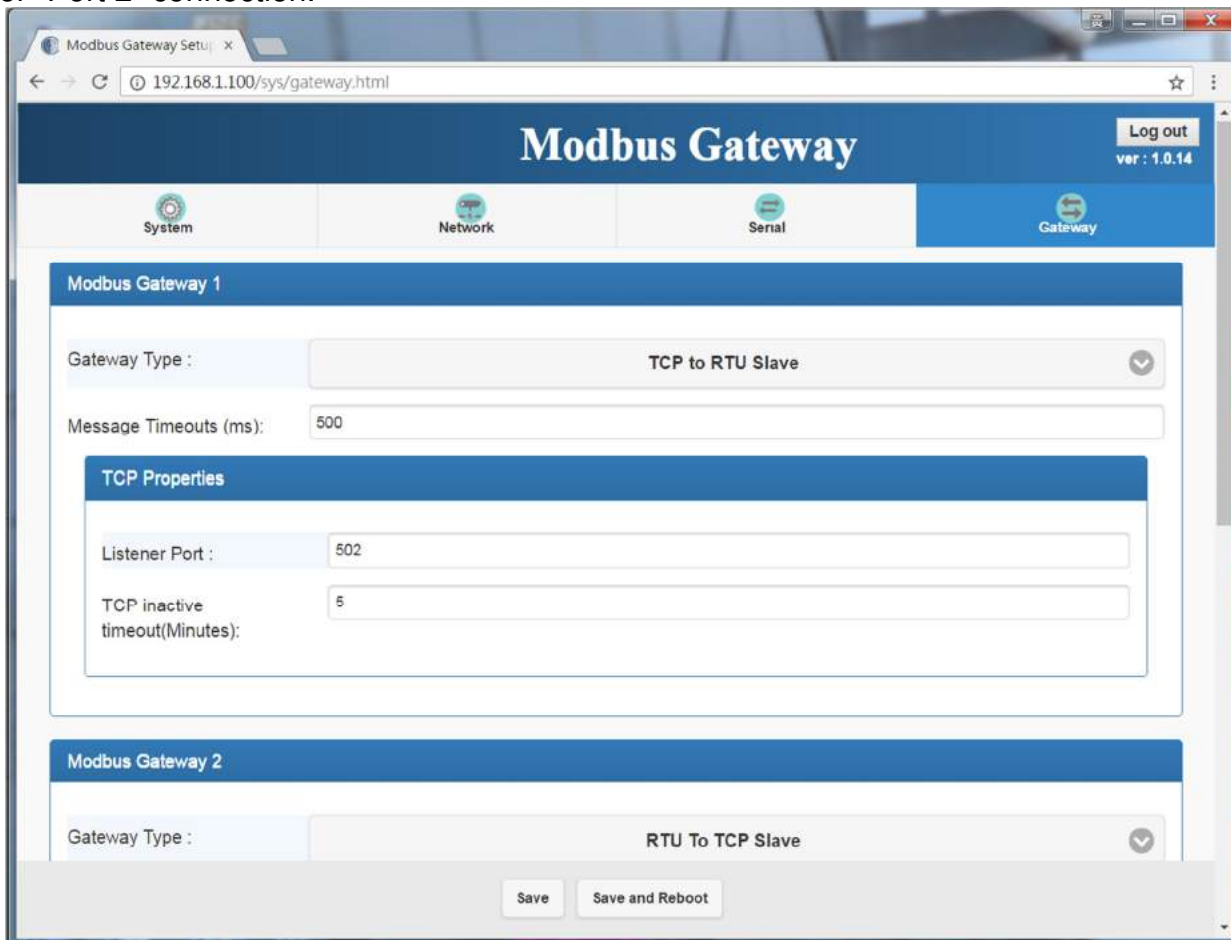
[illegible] Port 2 connection.

Modbus Gateway Setu ×

192.168.1.100/sys/gateway.html

Modbus Gateway

Log out
ver : 1.0.14

System
Network
Serial
Gateway

Modbus Gateway 1

Gateway Type :
TCP to RTU Slave

Message Timeouts (ms):
500

TCP Properties

Listener Port :
502

TCP inactive timeout(Minutes):
5

Modbus Gateway 2

Gateway Type :
RTU To TCP Slave

Save
Save and Reboot